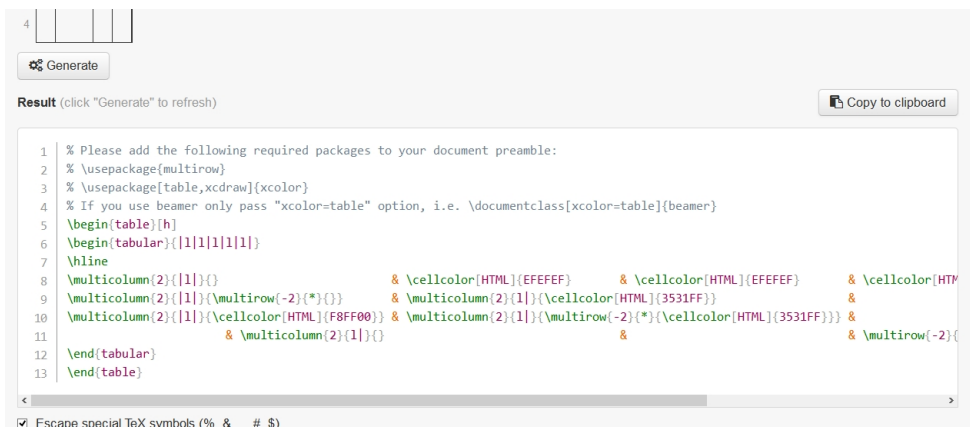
4

Generate

Result (click "Generate" to refresh)

Copy to clipboard

1 % Please add the following required packages to your document preamble:
2 % \usepackage{multirow}
3 % \usepackage[table,xcdraw]{xcolor}
4 % If you use beamer only pass "xcolor=table" option, i.e. \documentclass[xcolor=table]{beamer}
5 \begin{table}[h]
6 \begin{tabular}{|l|l|l|l|l|}
7 \hline
8 \multicolumn{2}{|l|}{} & \cellcolor[HTML]{EFEFEF} & \cellcolor[HTML]{EFEFEF} & \cellcolor[HTM
9 \multicolumn{2}{|l|}{\multirow{-2}{*}{}} & \multicolumn{2}{l|}{\cellcolor[HTML]{3531FF}} &
10 \multicolumn{2}{|l|}{\cellcolor[HTML]{F8FF00}} & \multicolumn{2}{l|}{\multirow{-2}{*}{\cellcolor[HTML]{3531FF}}} &
11 & \multicolumn{2}{l|}{} & & \multirow{-2}{
12 \end{tabular}
13 \end{table}

Escape special TeX symbols (% & _ # $)